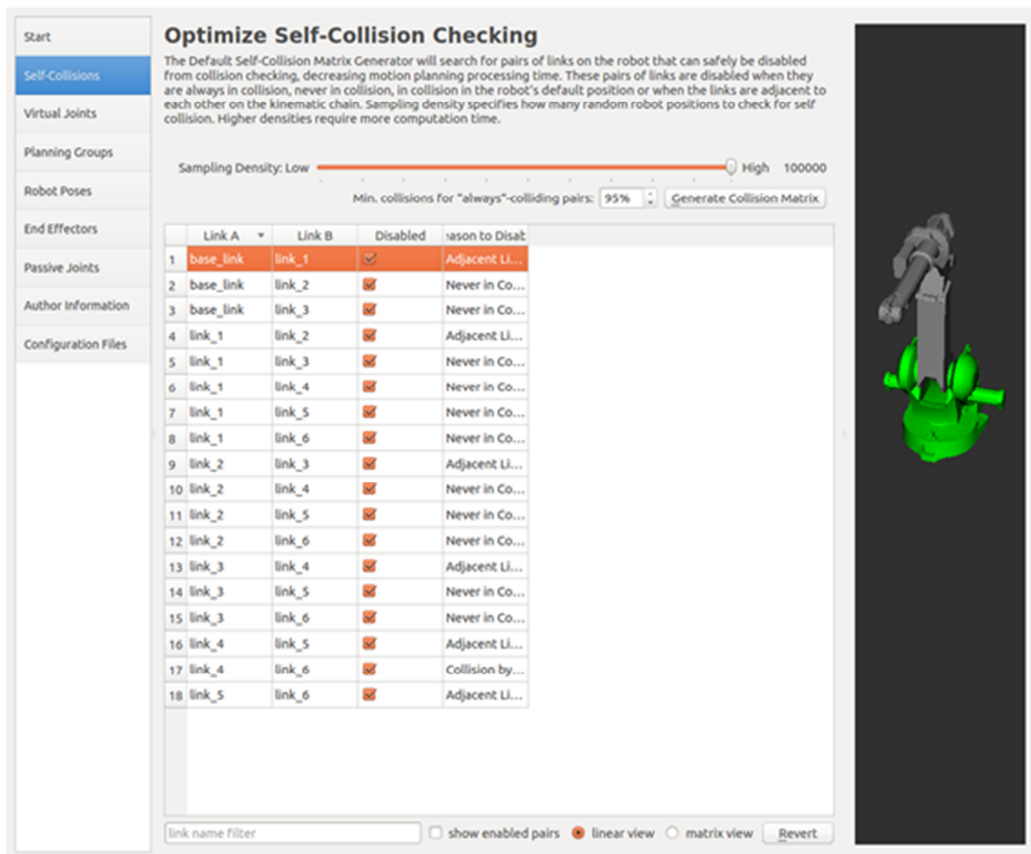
Start
Self-Collisions
Virtual Joints
Planning Groups
Robot Poses
End Effectors
Passive Joints
Author Information
Configuration Files

Optimize Self-Collision Checking

The Default Self-Collision Matrix Generator will search for pairs of links on the robot that can safely be disabled from collision checking, decreasing motion planning processing time. These pairs of links are disabled when they are always in collision, never in collision, in collision in the robot's default position or when the links are adjacent to each other on the kinematic chain. Sampling density specifies how many random robot positions to check for self collision. Higher densities require more computation time.

Sampling Density: Low High 100000

Min. collisions for "always"-colliding pairs: 95% Generate Collision Matrix

| | Link A | Link B | Disabled | ason to Disat |
|---|---|---|---|---|
| 1 | base_link | link_1 | ☑ | Adjacent Li... |
| 2 | base_link | link_2 | ☑ | Never in Co... |
| 3 | base_link | link_3 | ☑ | Never in Co... |
| 4 | link_1 | link_2 | ☑ | Adjacent Li... |
| 5 | link_1 | link_3 | ☑ | Never in Co... |
| 6 | link_1 | link_4 | ☑ | Never in Co... |
| 7 | link_1 | link_5 | ☑ | Never in Co... |
| 8 | link_1 | link_6 | ☑ | Never in Co... |
| 9 | link_2 | link_3 | ☑ | Adjacent Li... |
| 10 | link_2 | link_4 | ☑ | Never in Co... |
| 11 | link_2 | link_5 | ☑ | Never in Co... |
| 12 | link_2 | link_6 | ☑ | Never in Co... |
| 13 | link_3 | link_4 | ☑ | Adjacent Li... |
| 14 | link_3 | link_5 | ☑ | Never in Co... |
| 15 | link_3 | link_6 | ☑ | Never in Co... |
| 16 | link_4 | link_5 | ☑ | Adjacent Li... |
| 17 | link_4 | link_6 | ☑ | Collision by... |
| 18 | link_5 | link_6 | ☑ | Adjacent Li... |

link name filter
show enabled pairs
linear view
matrix view
Revert